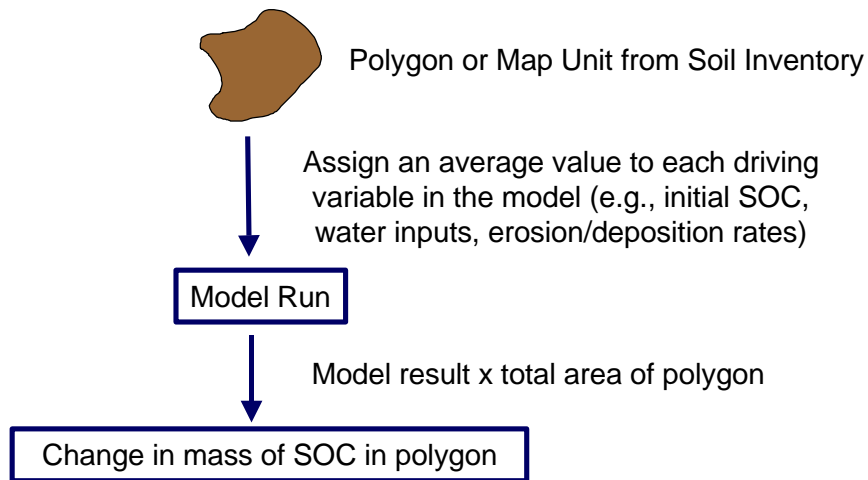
Polygon or Map Unit from Soil Inventory

Assign an average value to each driving variable in the model (e.g., initial SOC, water inputs, erosion/deposition rates)

Model Run

Model result x total area of polygon

Change in mass of SOC in polygon